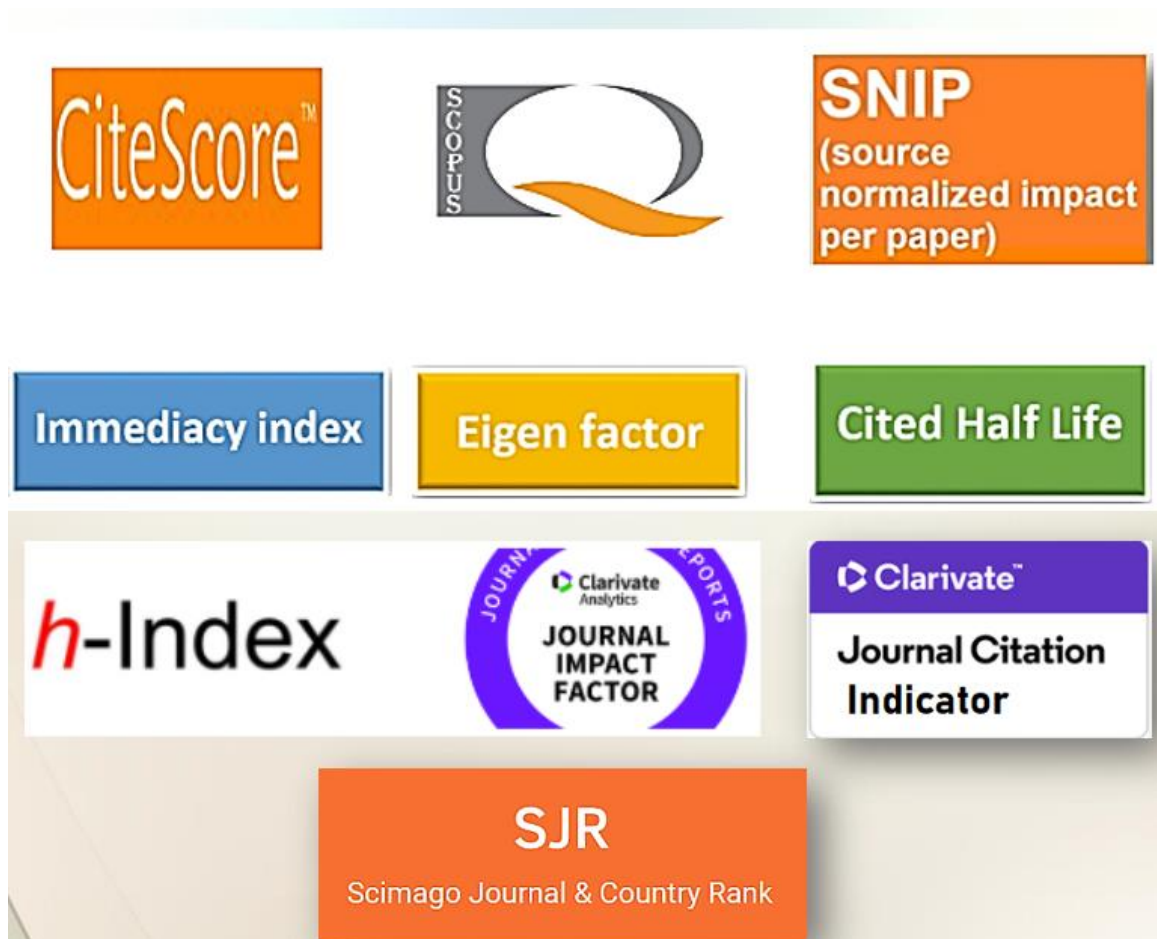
CiteScore™

SCOPUS

SNIP (source normalized impact per paper)

Immediacy index

Eigen factor

Cited Half Life

h-Index

JOURNAL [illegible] REPORTS
Clarivate Analytics
JOURNAL IMPACT FACTOR

Clarivate™
Journal Citation Indicator

SJR
Scimago Journal & Country Rank